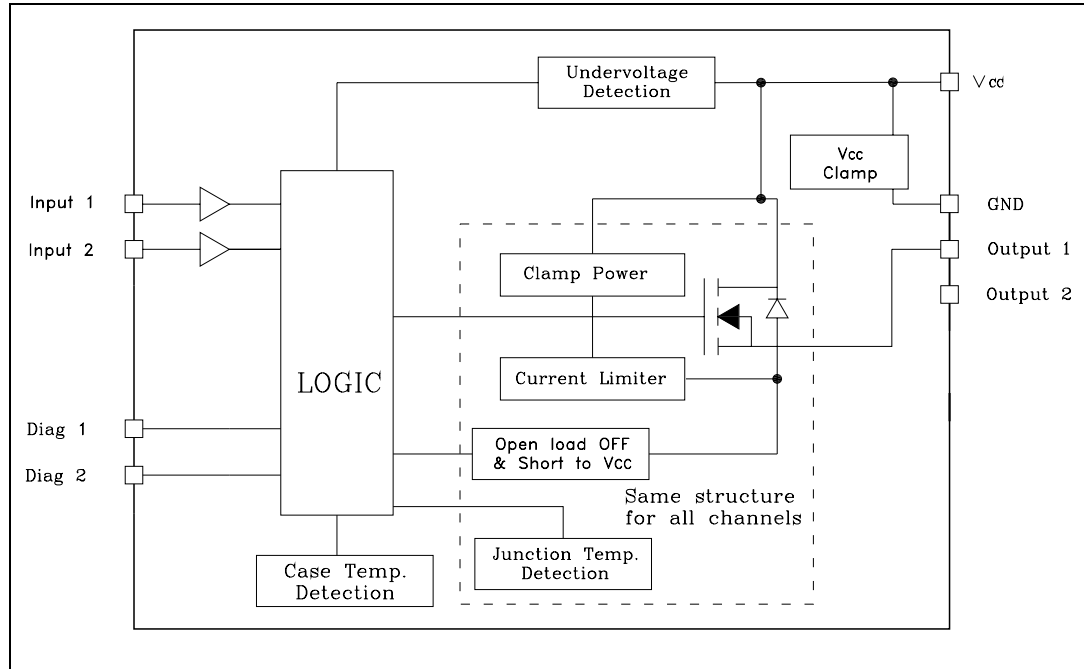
Undervoltage Detection

Vcc

Vcc Clamp

Input 1

Input 2

GND

Output 1

Output 2

Clamp Power

LOGIC

Current Limiter

Diag 1

Diag 2

Open load OFF & Short to Vcc

Same structure for all channels

Junction Temp. Detection

Case Temp. Detection